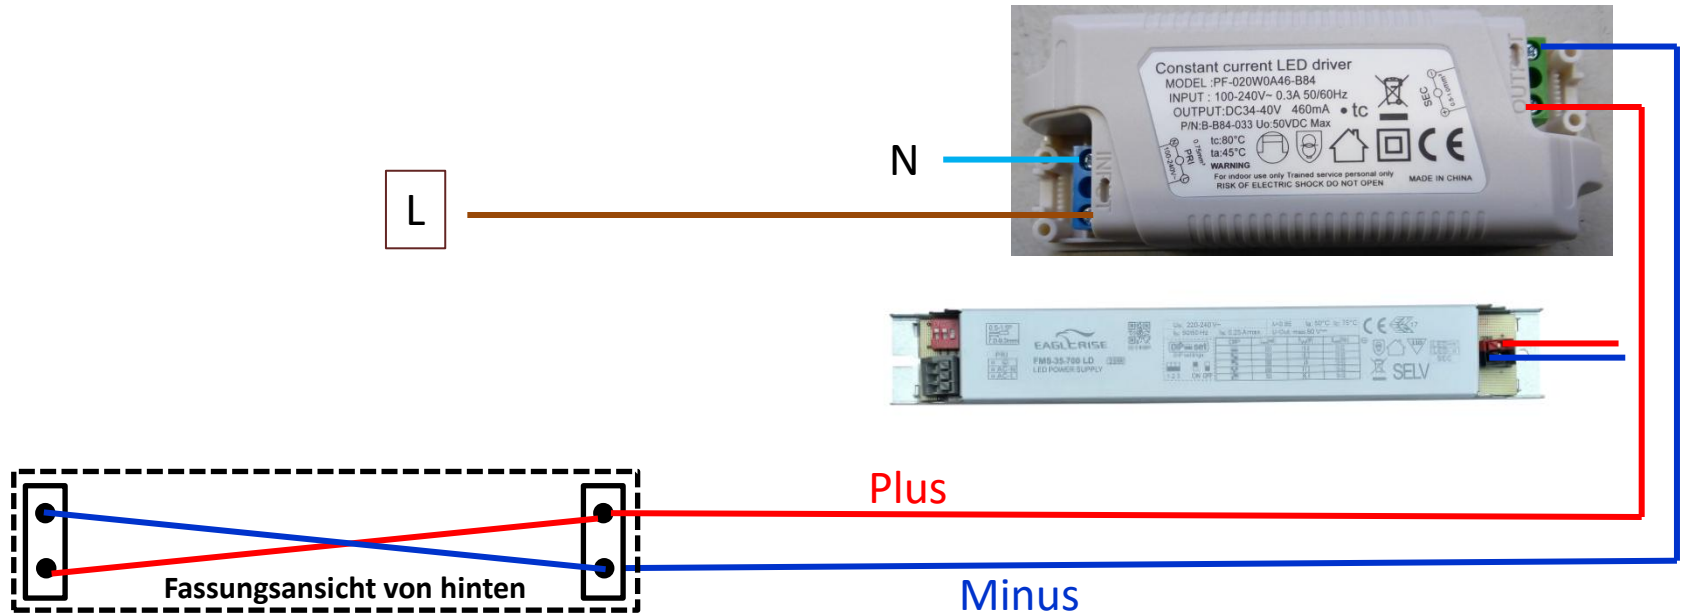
Constant current LED driver
MODEL :PF-020W0A46-B84
INPUT : 100-240V~ 0.3A 50/60Hz
OUTPUT:DC34-40V 460mA
P/N:B-B84-033 Uo:50VDC Max
tc:80°C
ta:45°C
WARNING
For indoor use only Trained service personal only
RISK OF ELECTRIC SHOCK DO NOT OPEN
MADE IN CHINA
tc
SEC
PRI
INPUT
OUTPUT
CE

N

L

EAGLERISE
FMS-35-700 LD
LED POWER SUPPLY
SELV
CE

Plus

Minus

Fassungsansicht von hinten